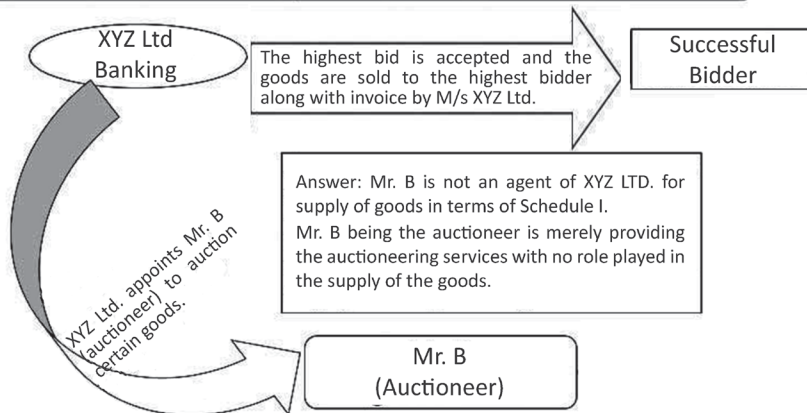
XYZ Ltd
Banking

The highest bid is accepted and the goods are sold to the highest bidder along with invoice by M/s XYZ Ltd.

Successful
Bidder

Answer: Mr. B is not an agent of XYZ LTD. for supply of goods in terms of Schedule I.
Mr. B being the auctioneer is merely providing the auctioneering services with no role played in the supply of the goods.

XYZ Ltd. appoints Mr. B (auctioneer) to auction certain goods.

Mr. B
(Auctioneer)